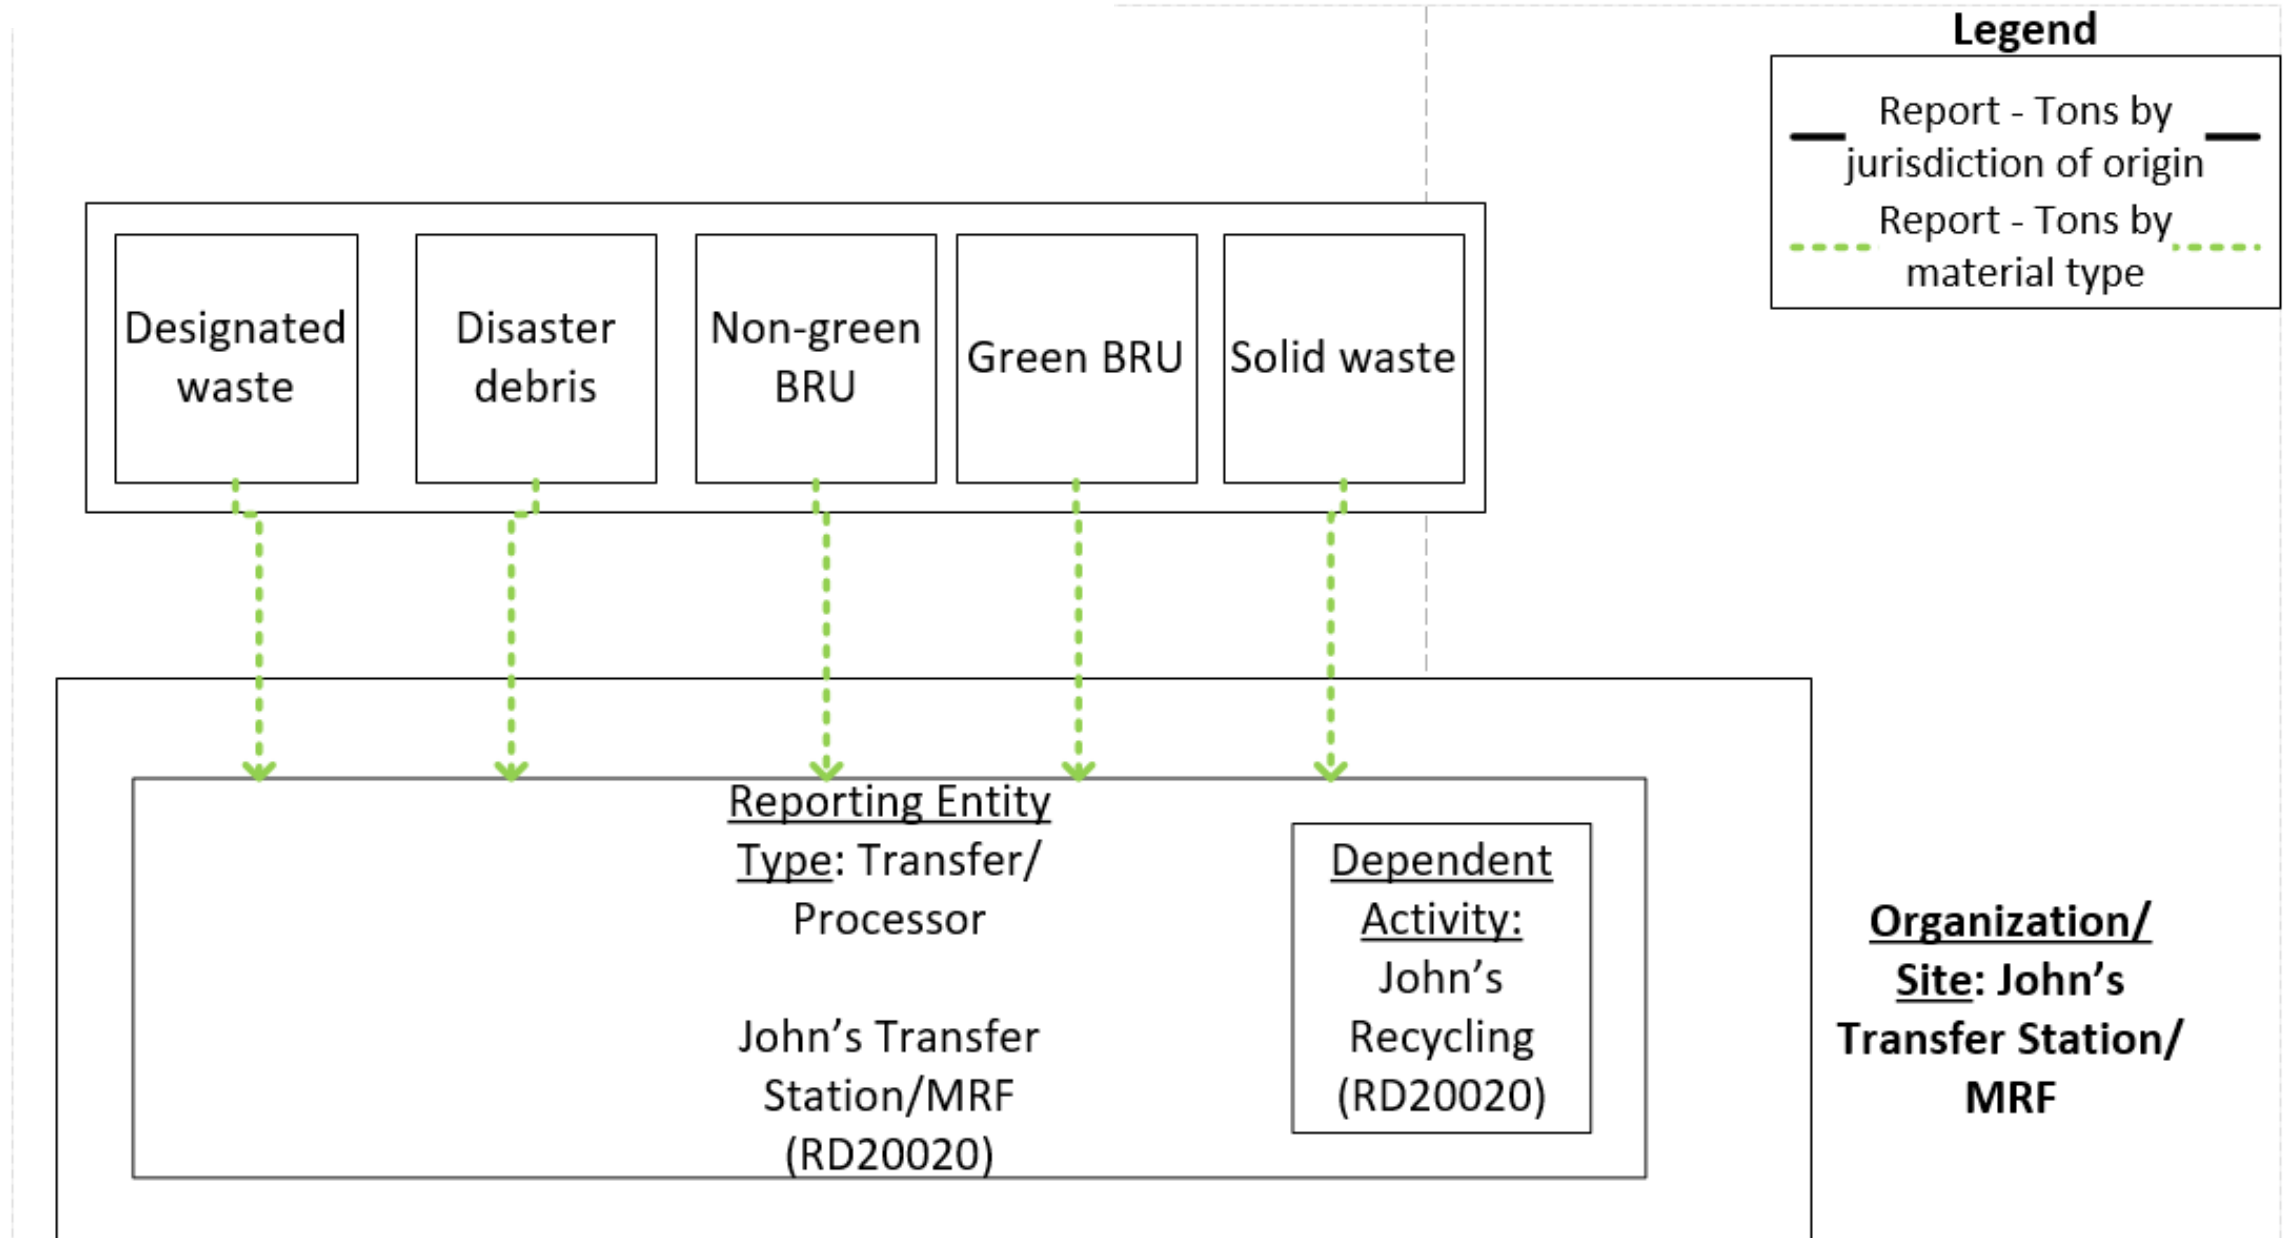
Legend

Report - Tons by jurisdiction of origin

Report - Tons by material type

Designated waste

Disaster debris

Non-green BRU

Green BRU

Solid waste

Reporting Entity Type: Transfer/ Processor

John's Transfer Station/MRF (RD20020)

Dependent Activity: John's Recycling (RD20020)

Organization/ Site: John's Transfer Station/ MRF